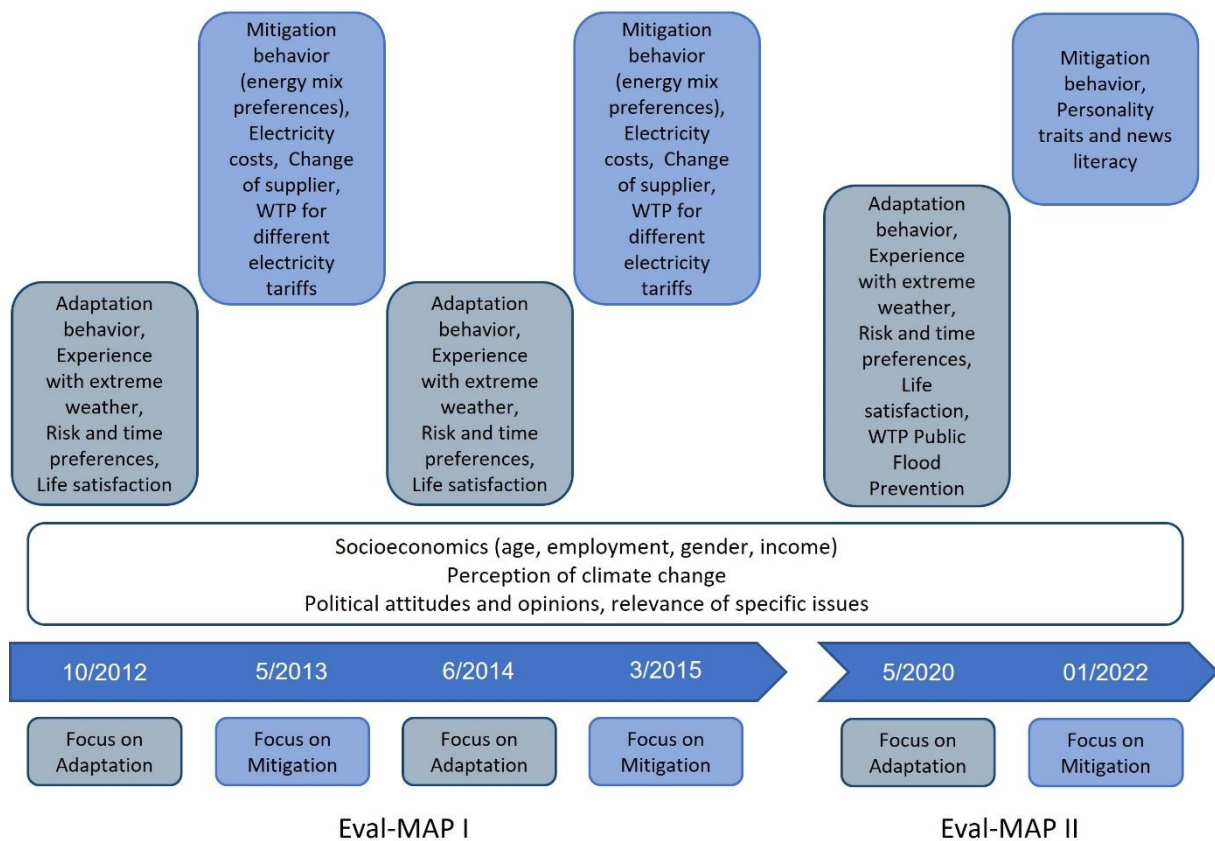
Mitigation behavior (energy mix preferences), Electricity costs, Change of supplier, WTP for different electricity tariffs

Mitigation behavior (energy mix preferences), Electricity costs, Change of supplier, WTP for different electricity tariffs

Mitigation behavior, Personality traits and news literacy

Adaptation behavior, Experience with extreme weather, Risk and time preferences, Life satisfaction

Adaptation behavior, Experience with extreme weather, Risk and time preferences, Life satisfaction

Adaptation behavior, Experience with extreme weather, Risk and time preferences, Life satisfaction, WTP Public Flood Prevention

Socioeconomics (age, employment, gender, income)
Perception of climate change
Political attitudes and opinions, relevance of specific issues

10/2012 5/2013 6/2014 3/2015 5/2020 01/2022

Focus on Adaptation

Focus on Mitigation

Focus on Adaptation

Focus on Mitigation

Focus on Adaptation

Focus on Mitigation

Eval-MAP I

Eval-MAP II